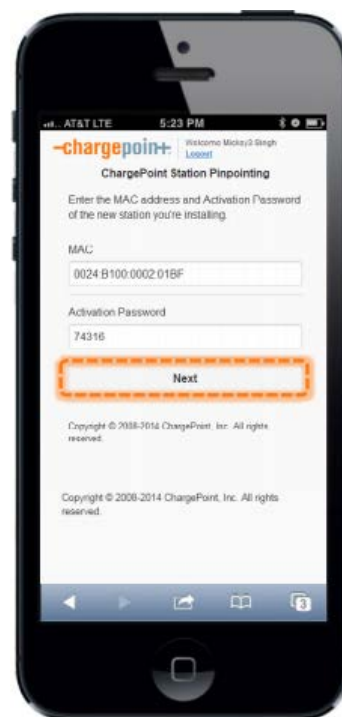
AT&T LTE 5:23 PM

-chargepoin+. Welcome Mickey3 Singh Logout

ChargePoint Station Pinpointing

Enter the MAC address and Activation Password of the new station you're installing.

MAC

0024:B100:0002:01BF

Activation Password

74316

Next

Copyright © 2008-2014 ChargePoint, Inc. All rights reserved.

Copyright © 2008-2014 ChargePoint, Inc. All rights reserved.

3